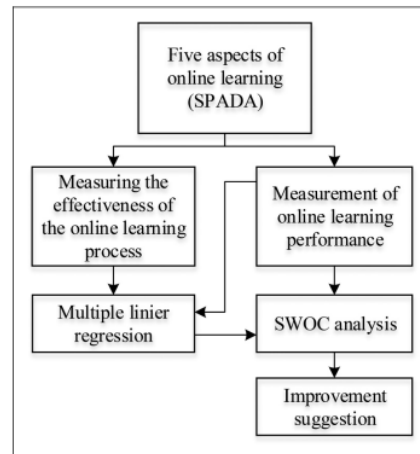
Five aspects of online learning (SPADA)

Measuring the effectiveness of the online learning process

Measurement of online learning performance

Multiple linier regression

SWOC analysis

Improvement suggestion